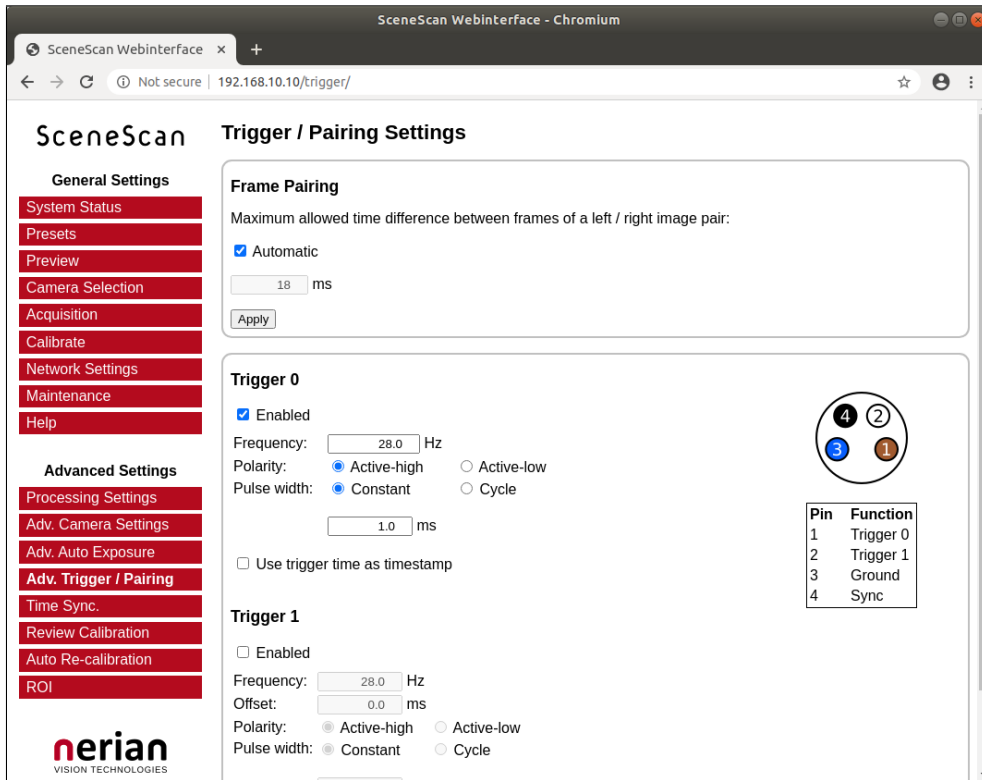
SceneScan Webinterface - Chromium

SceneScan Webinterface ×

+

Not secure | 192.168.10.10/trigger/

SceneScan

General Settings

System Status
Presets
Preview
Camera Selection
Acquisition
Calibrate
Network Settings
Maintenance
Help

Advanced Settings

Processing Settings
Adv. Camera Settings
Adv. Auto Exposure
Adv. Trigger / Pairing
Time Sync.
Review Calibration
Auto Re-calibration
ROI

nerian
VISION TECHNOLOGIES

Trigger / Pairing Settings

Frame Pairing

Maximum allowed time difference between frames of a left / right image pair:

Automatic

18 ms

Apply

Trigger 0

Enabled

Frequency: 28.0 Hz
Polarity: Active-high Active-low
Pulse width: Constant Cycle

1.0 ms

Use trigger time as timestamp

4 2
3 1

| Pin | Function |
|---|---|
| 1 | Trigger 0 |
| 2 | Trigger 1 |
| 3 | Ground |
| 4 | Sync |

Trigger 1

Enabled

Frequency: 28.0 Hz
Offset: 0.0 ms
Polarity: Active-high Active-low
Pulse width: Constant Cycle